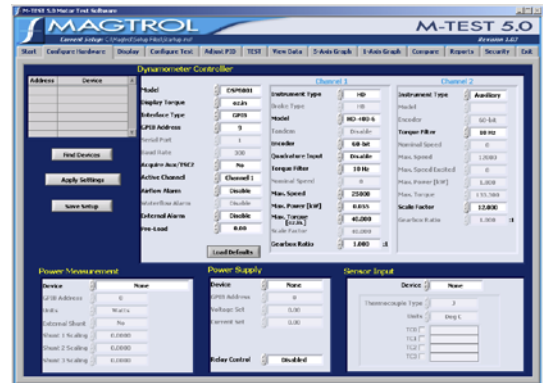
M-TEST 5.0 Motor Test Software

MAGTROL

M-TEST 5.0

Current Setup: C:\Magtrol\Setup Files\Startup.mst

Version 5.0.7

Start | Configure Hardware | Display | Configure Test | Adjust PID | TEST | View Data | 2-Axis Graph | 3-Axis Graph | Compare | Reports | Security | Exit

| Address | Device |
|---|---|
| | |

Find Devices

Apply Settings

Save Setup

Dynamometer Controller

Model | DSP6001
Display Torque | oz.in
Interface Type | GPIB
GPIB Address | 9
Serial Port | 1
Baud Rate | 300
Acquire Aux/TSC2 | No
Active Channel | Channel 1
Airflow Alarm | Disable
Waterflow Alarm | Disable
External Alarm | Disable
Pre-Load | 0.00

Load Defaults

Channel 1

Instrument Type | HD
Brake Type | HB
Model | HD-400-6
Tandem | Disable
Encoder | 60-bit
Quadrature Input | Disable
Torque Filter | 10 Hz
Nominal Speed | 0
Max. Speed | 25000
Max. Power [kW] | 0.055
Max. Torque [oz.in] | 40.000
Scale Factor | 40.000
Gearbox Ratio | 1.000

Channel 2

Instrument Type | Auxiliary
Model |
Encoder | 60-bit
Torque Filter | 50 Hz
Nominal Speed | 0
Max. Speed | 10000
Max. Speed Excited | 0
Max. Power [kW] | 1.000
Max. Torque | 155.000
Scale Factor | 12.000
Gearbox Ratio | 1.000

Power Measurement

Device | None
GPIB Address | 6
Units | Watts
External Shunt | No
Shunt 1 Scaling | 0.0000
Shunt 2 Scaling | 0.0000
Shunt 3 Scaling | 0.0000

Power Supply

Device | None
GPIB Address | 0
Voltage Set | 0.00
Current Set | 0.00

Relay Control | Disabled

Sensor Input

Device | None
Thermocouple Type | J
Units | Deg C
TC0
TC1
TC2
TC3